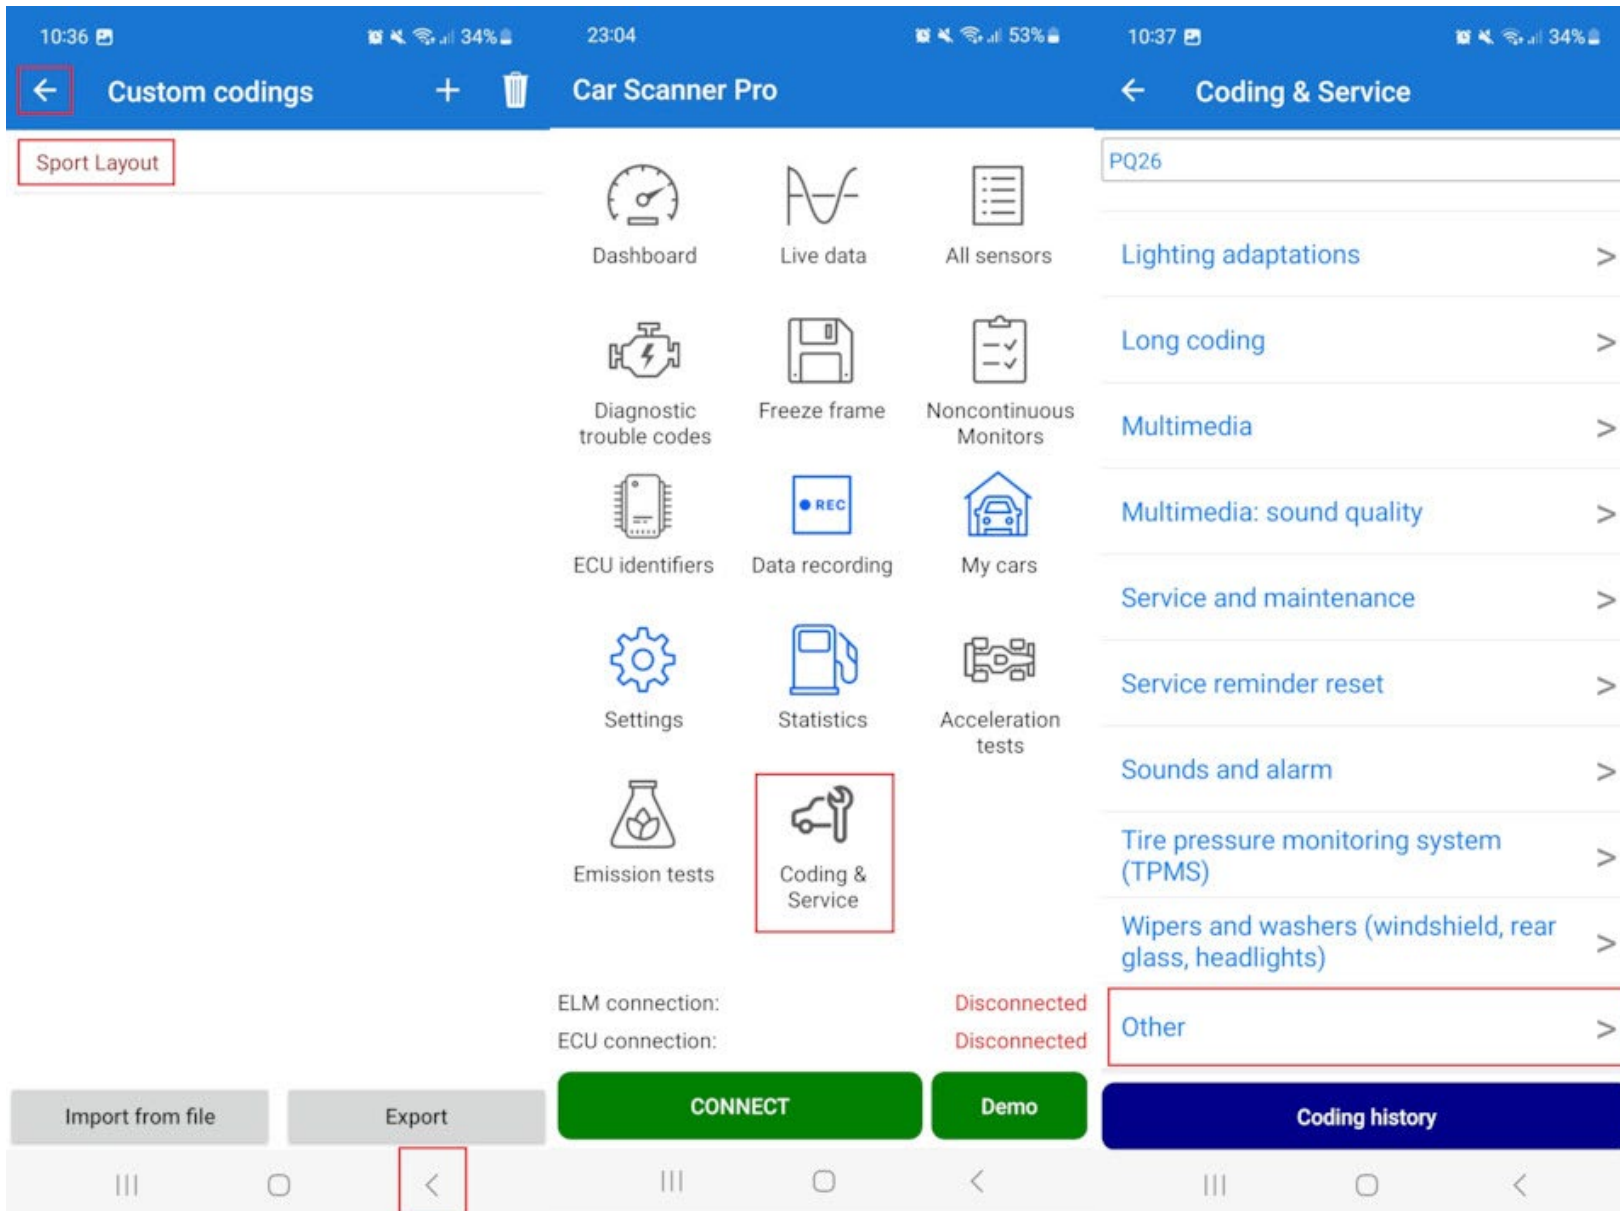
10:36 34%

Custom codings

Sport Layout

Import from file

Export

23:04 53%

Car Scanner Pro

Dashboard

Live data

All sensors

Diagnostic trouble codes

Freeze frame

Noncontinuous Monitors

ECU identifiers

REC

Data recording

My cars

Settings

Statistics

Acceleration tests

Emission tests

Coding & Service

ELM connection: Disconnected

ECU connection: Disconnected

CONNECT

Demo

10:37 34%

Coding & Service

PQ26

Lighting adaptations >

Long coding >

Multimedia >

Multimedia: sound quality >

Service and maintenance >

Service reminder reset >

Sounds and alarm >

Tire pressure monitoring system (TPMS) >

Wipers and washers (windshield, rear glass, headlights) >

Other >

Coding history